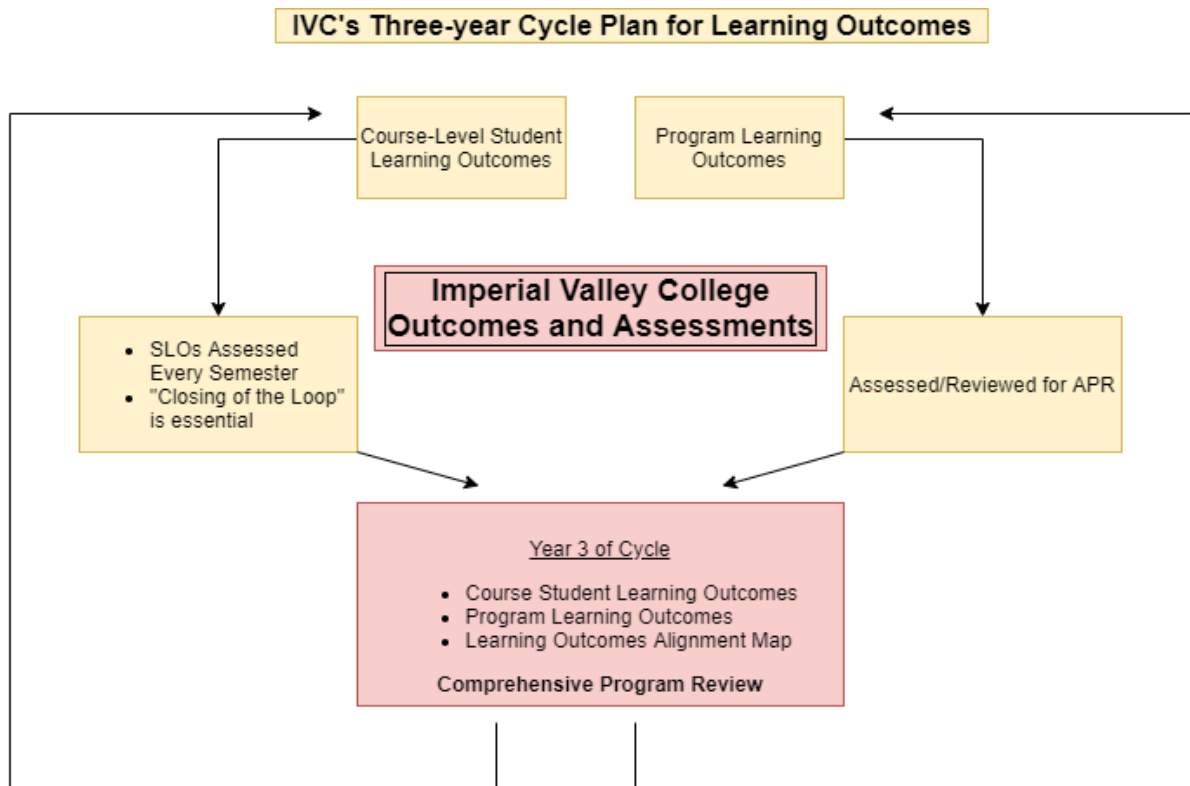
IVC's Three-year Cycle Plan for Learning Outcomes

Course-Level Student Learning Outcomes

Program Learning Outcomes

Imperial Valley College Outcomes and Assessments

- SLOs Assessed Every Semester
- "Closing of the Loop" is essential

Assessed/Reviewed for APR

Year 3 of Cycle

- Course Student Learning Outcomes
- Program Learning Outcomes
- Learning Outcomes Alignment Map

Comprehensive Program Review